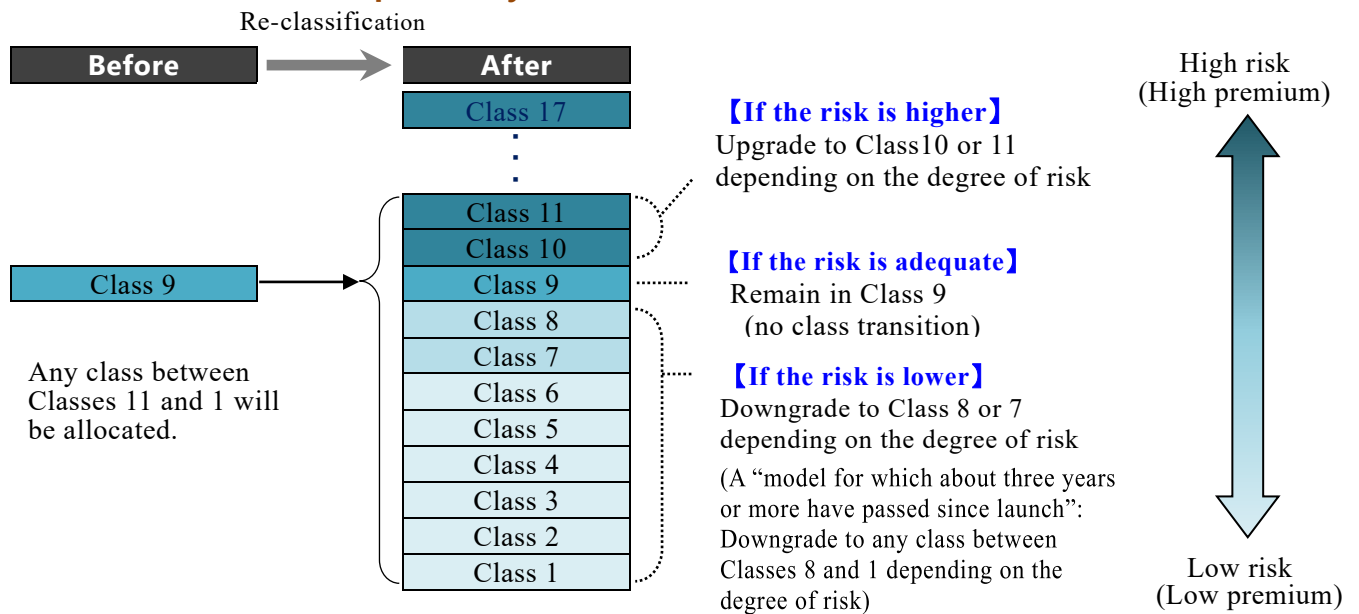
Re-classification

Before

After

Class 17

Class 11
Class 10
Class 9
Class 8
Class 7
Class 6
Class 5
Class 4
Class 3
Class 2
Class 1

Class 9

Any class between Classes 11 and 1 will be allocated.

【If the risk is higher】
Upgrade to Class10 or 11 depending on the degree of risk

【If the risk is adequate】
Remain in Class 9
(no class transition)

【If the risk is lower】
Downgrade to Class 8 or 7 depending on the degree of risk
(A “model for which about three years or more have passed since launch”: Downgrade to any class between Classes 8 and 1 depending on the degree of risk)

High risk
(High premium)

Low risk
(Low premium)